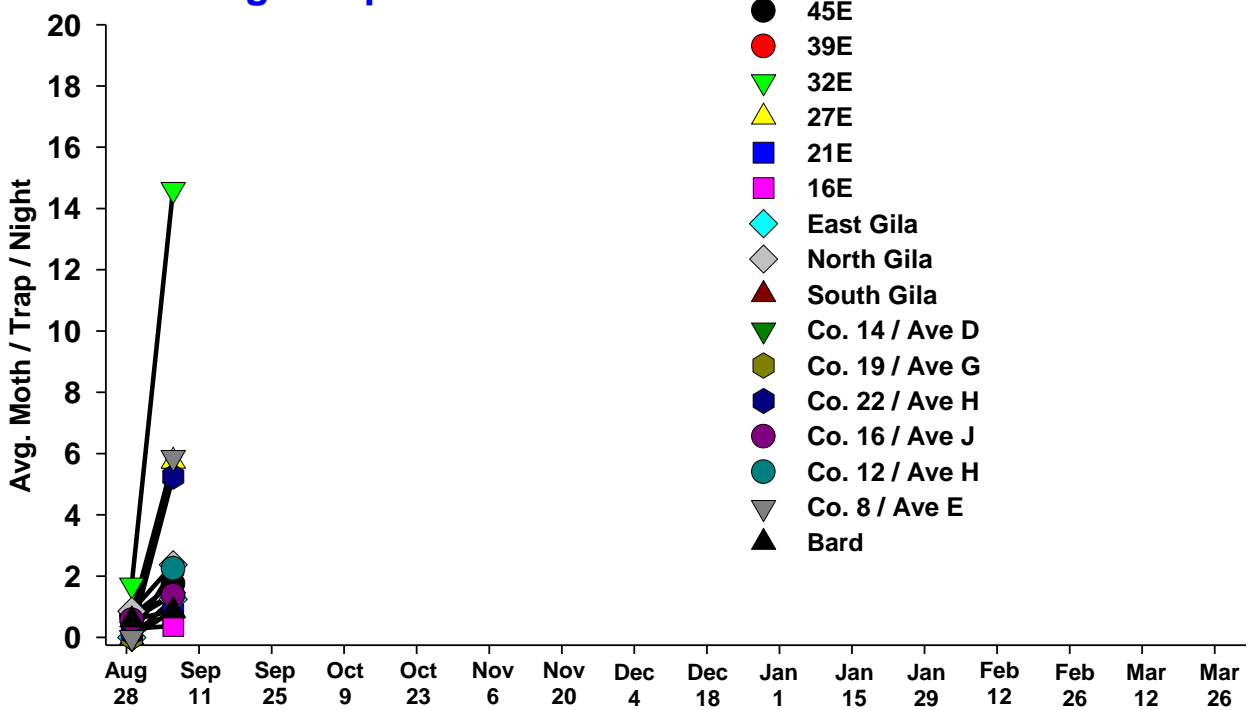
20
18
16
14
12
10
8
6
4
2
0

Avg. Moth / Trap / Night

45E
39E
32E
27E
21E
16E
East Gila
North Gila
South Gila
Co. 14 / Ave D
Co. 19 / Ave G
Co. 22 / Ave H
Co. 16 / Ave J
Co. 12 / Ave H
Co. 8 / Ave E
Bard

Aug 28
Sep 11
Sep 25
Oct 9
Oct 23
Nov 6
Nov 20
Dec 4
Dec 18
Jan 1
Jan 15
Jan 29
Feb 12
Feb 26
Mar 12
Mar 26